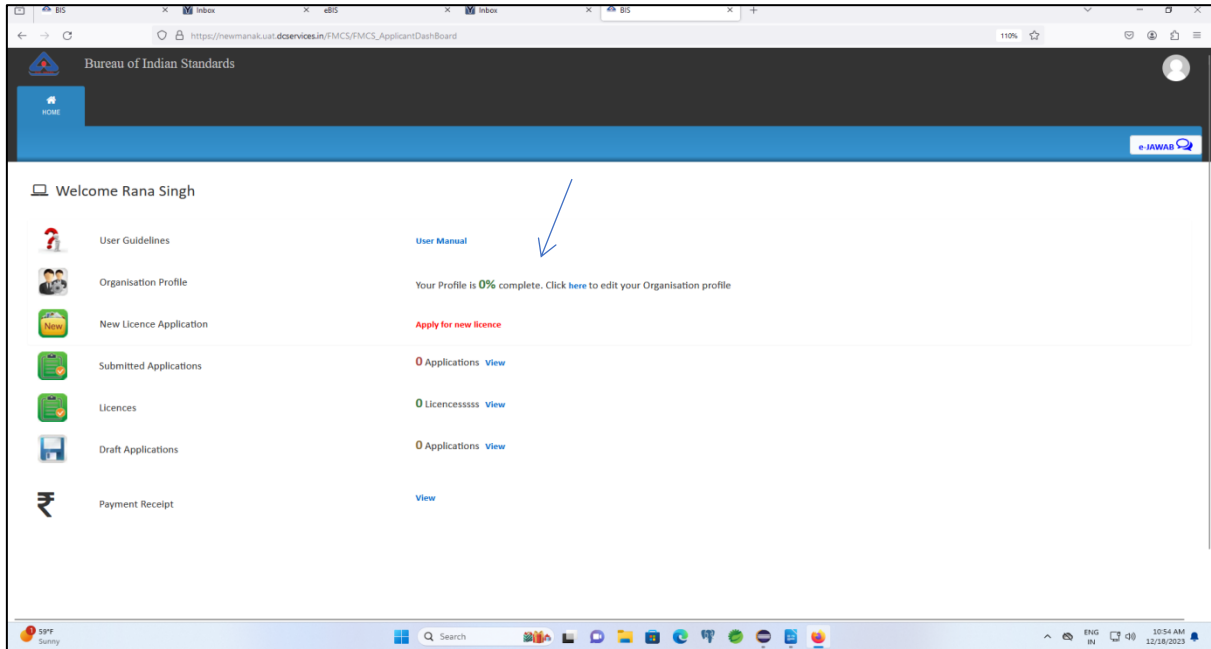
BIS × Inbox × eBIS × Inbox × BIS × +

https://newmanak.uat.dcservices.in/FMCS/FMCS_ApplicantDashBoard 110%

Bureau of Indian Standards

HOME

e-JAWAB

Welcome Rana Singh

User Guidelines User Manual

Organisation Profile Your Profile is 0% complete. Click here to edit your Organisation profile

New New Licence Application Apply for new licence

Submitted Applications 0 Applications View

Licences 0 Licencesssss View

Draft Applications 0 Applications View

₹ Payment Receipt View

59°F Sunny

Search

ENG IN 10:54 AM 12/18/2023